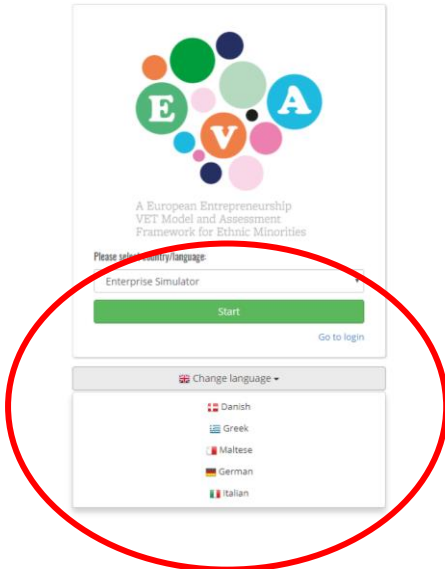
E
V
A

A European Entrepreneurship VET Model and Assessment Framework for Ethnic Minorities

Please select country/language:

Enterprise Simulator

Start

Go to login

Change language

Danish
Greek
Maltese
German
Italian